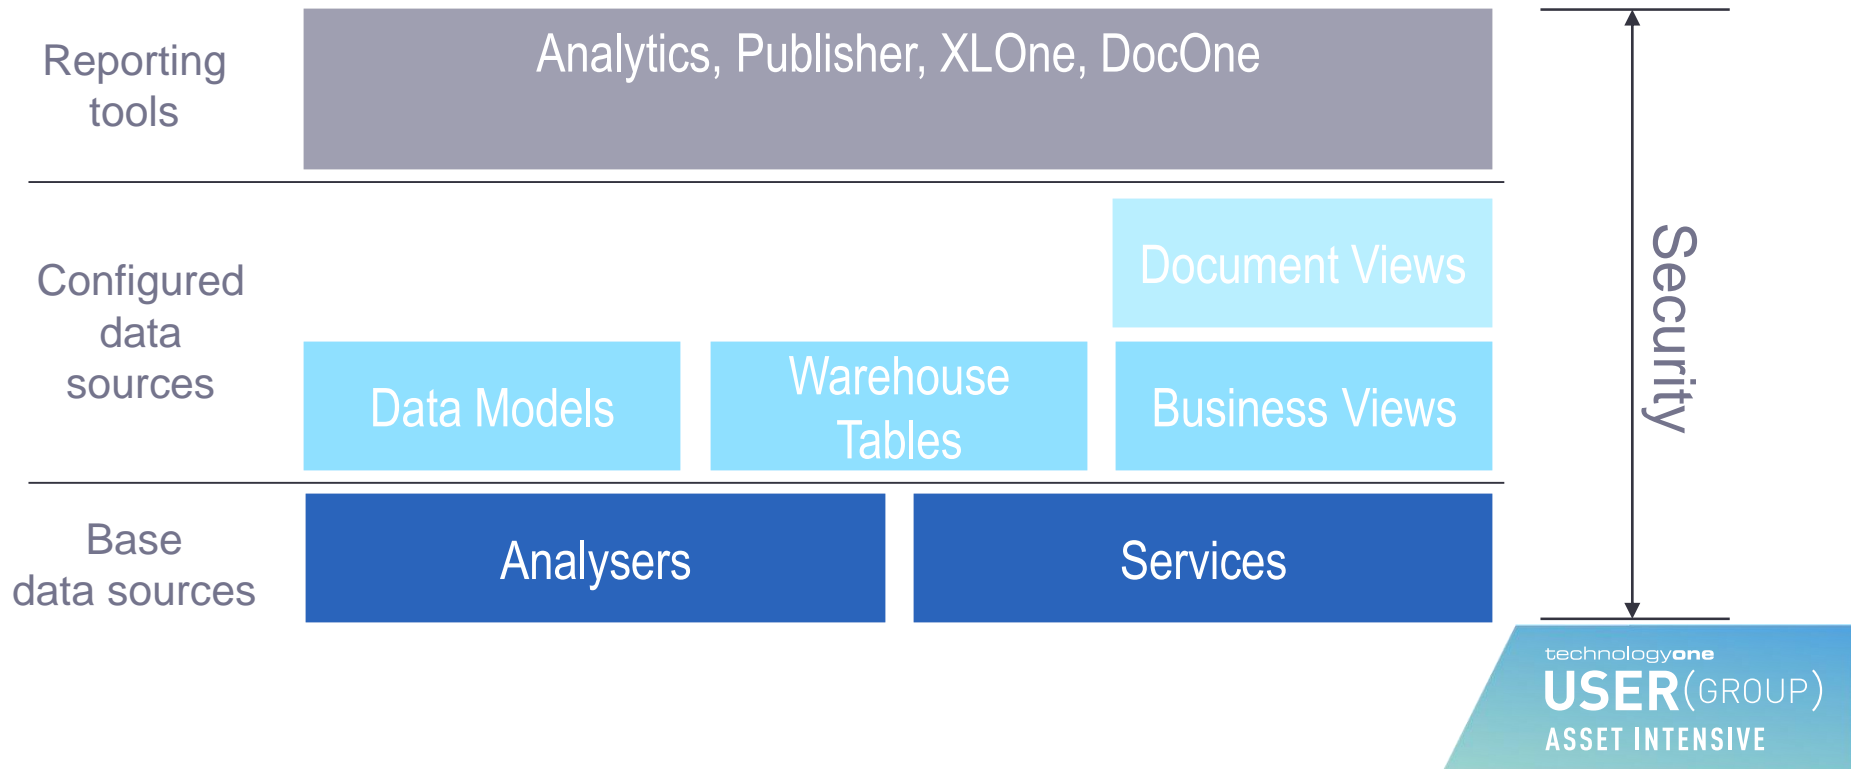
Reporting tools

Analytics, Publisher, XLOne, DocOne

Configured data sources

Document Views

Data Models

Warehouse Tables

Business Views

Base data sources

Analysers

Services

Security

technologyone
USER(GROUP)
ASSET INTENSIVE